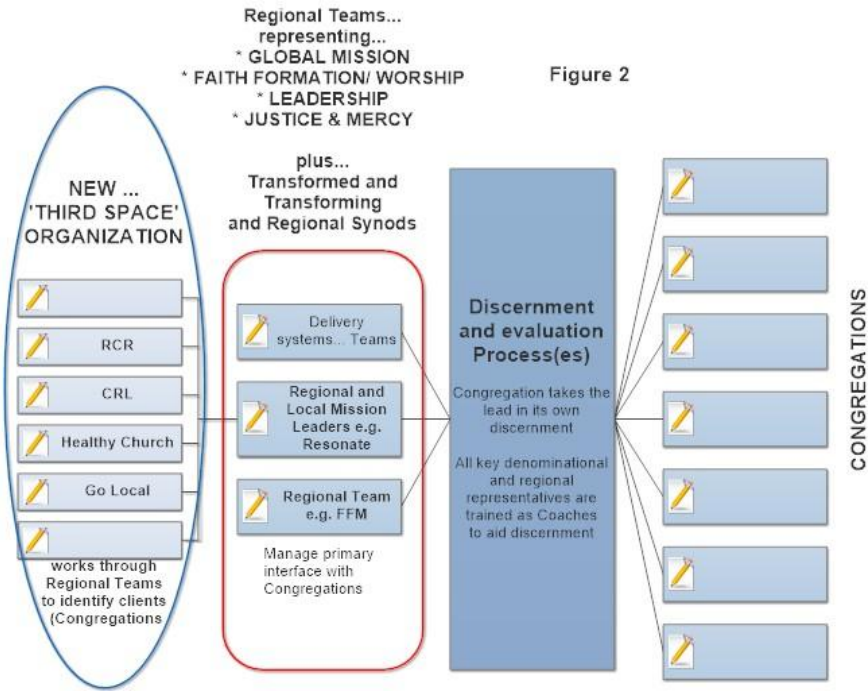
Regional Teams...
representing...
* GLOBAL MISSION
* FAITH FORMATION/ WORSHIP
* LEADERSHIP
* JUSTICE & MERCY

Figure 2

plus...
Transformed and Transforming and Regional Synods

NEW ...
'THIRD SPACE'
ORGANIZATION

RCR

CRL

Healthy Church

Go Local

works through Regional Teams to identify clients (Congregations

Delivery systems... Teams

Regional and Local Mission Leaders e.g. Resonate

Regional Team e.g. FFM

Manage primary interface with Congregations

Discernment and evaluation Process(es)

Congregation takes the lead in its own discernment

All key denominational and regional representatives are trained as Coaches to aid discernment

CONGREGATIONS